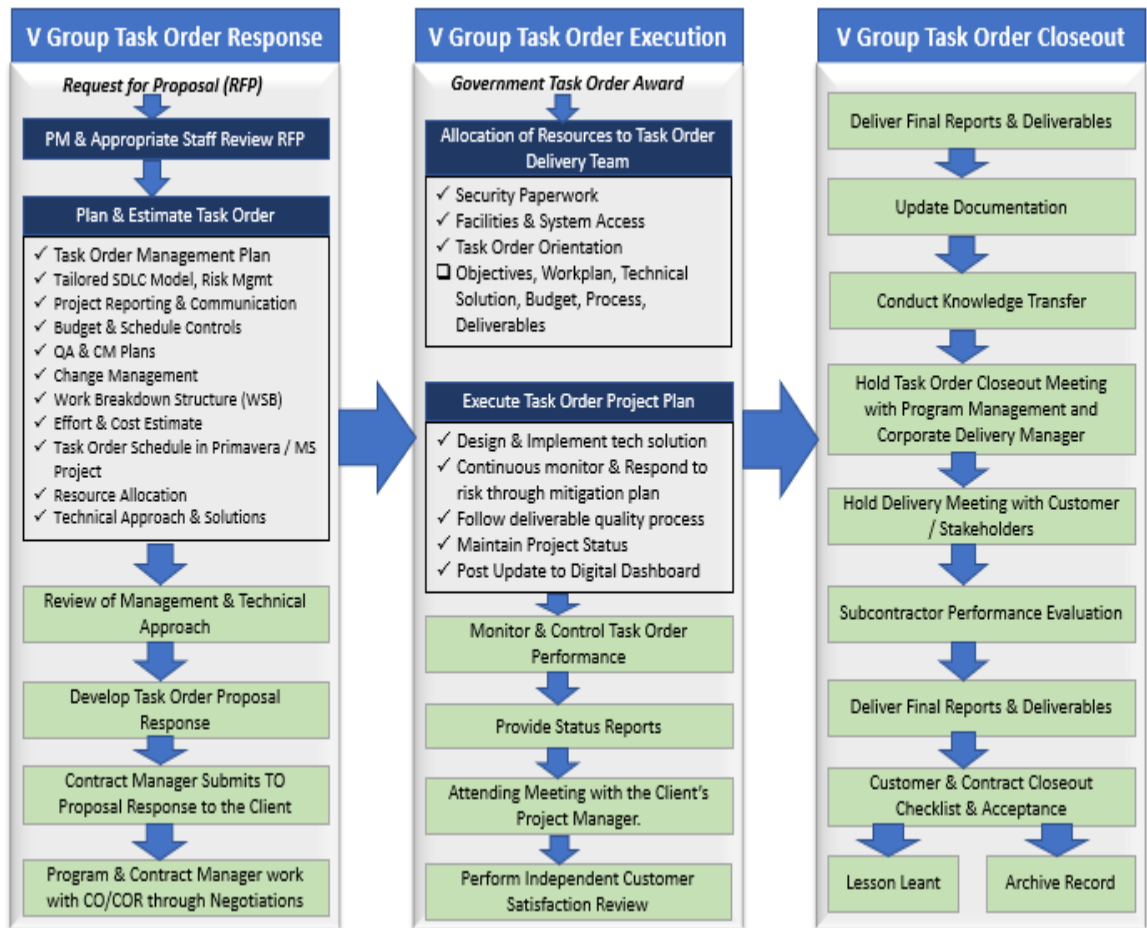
V Group Task Order Response

Request for Proposal (RFP)

PM & Appropriate Staff Review RFP

Plan & Estimate Task Order

✓ Task Order Management Plan
✓ Tailored SDLC Model, Risk Mgmt
✓ Project Reporting & Communication
✓ Budget & Schedule Controls
✓ QA & CM Plans
✓ Change Management
✓ Work Breakdown Structure (WSB)
✓ Effort & Cost Estimate
✓ Task Order Schedule in Primavera / MS Project
✓ Resource Allocation
✓ Technical Approach & Solutions

Review of Management & Technical Approach

Develop Task Order Proposal Response

Contract Manager Submits TO Proposal Response to the Client

Program & Contract Manager work with CO/COR through Negotiations

V Group Task Order Execution

Government Task Order Award

Allocation of Resources to Task Order Delivery Team

✓ Security Paperwork
✓ Facilities & System Access
✓ Task Order Orientation
❑ Objectives, Workplan, Technical Solution, Budget, Process, Deliverables

Execute Task Order Project Plan

✓ Design & Implement tech solution
✓ Continuous monitor & Respond to risk through mitigation plan
✓ Follow deliverable quality process
✓ Maintain Project Status
✓ Post Update to Digital Dashboard

Monitor & Control Task Order Performance

Provide Status Reports

Attending Meeting with the Client's Project Manager.

Perform Independent Customer Satisfaction Review

V Group Task Order Closeout

Deliver Final Reports & Deliverables

Update Documentation

Conduct Knowledge Transfer

Hold Task Order Closeout Meeting with Program Management and Corporate Delivery Manager

Hold Delivery Meeting with Customer / Stakeholders

Subcontractor Performance Evaluation

Deliver Final Reports & Deliverables

Customer & Contract Closeout Checklist & Acceptance

Lesson Leant

Archive Record